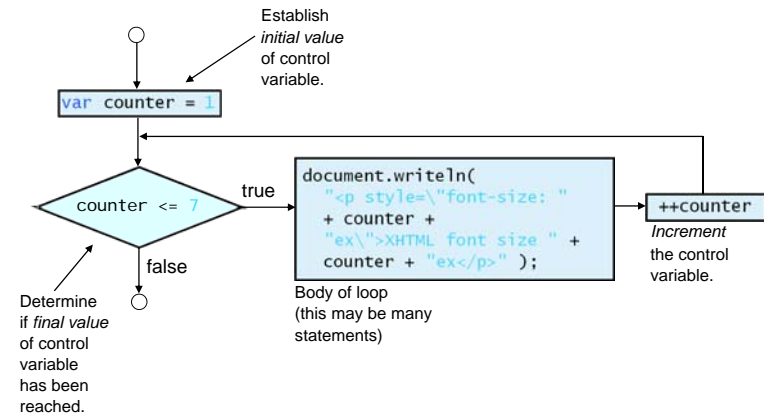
Establish *initial value* of control variable.

var counter = 1

counter <= 7

true

false

document.writeln(
"<p style=\"font-size: "
+ counter +
"ex\">XHTML font size " +
counter + "ex</p>" );

++counter

*Increment* the control variable.

Determine if *final value* of control variable has been reached.

Body of loop (this may be many statements)